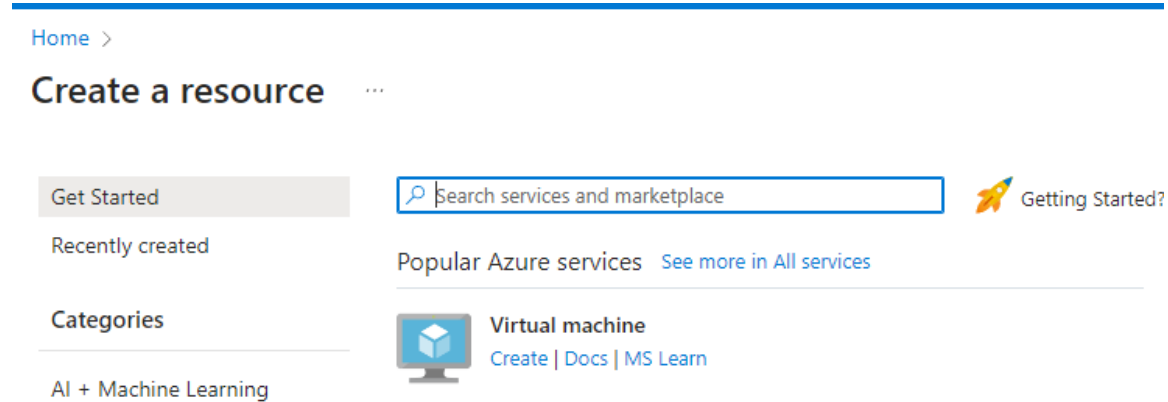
Home >

Create a resource ...

Get Started

Recently created

Categories

AI + Machine Learning

Search services and marketplace

Getting Started?

Popular Azure services See more in All services

Virtual machine

Create | Docs | MS Learn